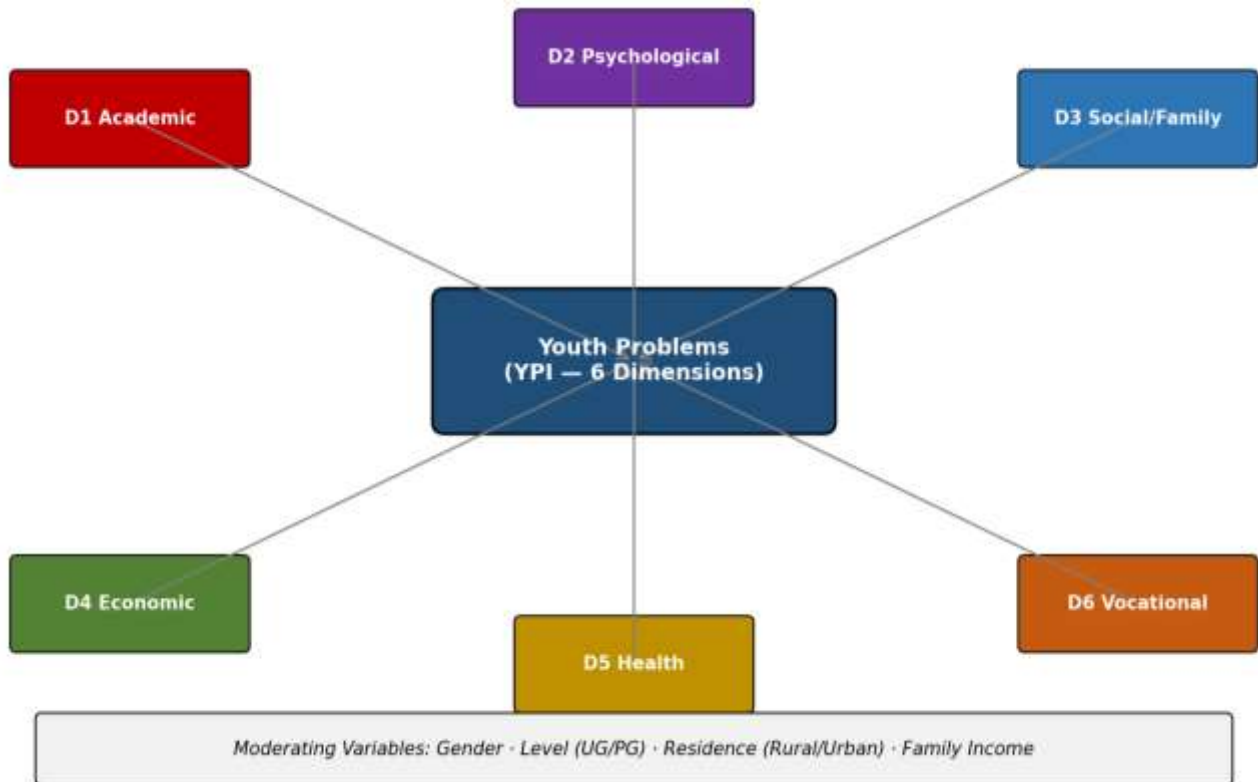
D2 Psychological

D1 Academic

D3 Social/Family

Youth Problems
(YPI — 6 Dimensions)

D4 Economic

D6 Vocational

D5 Health

Moderating Variables: Gender · Level (UG/PG) · Residence (Rural/Urban) · Family Income